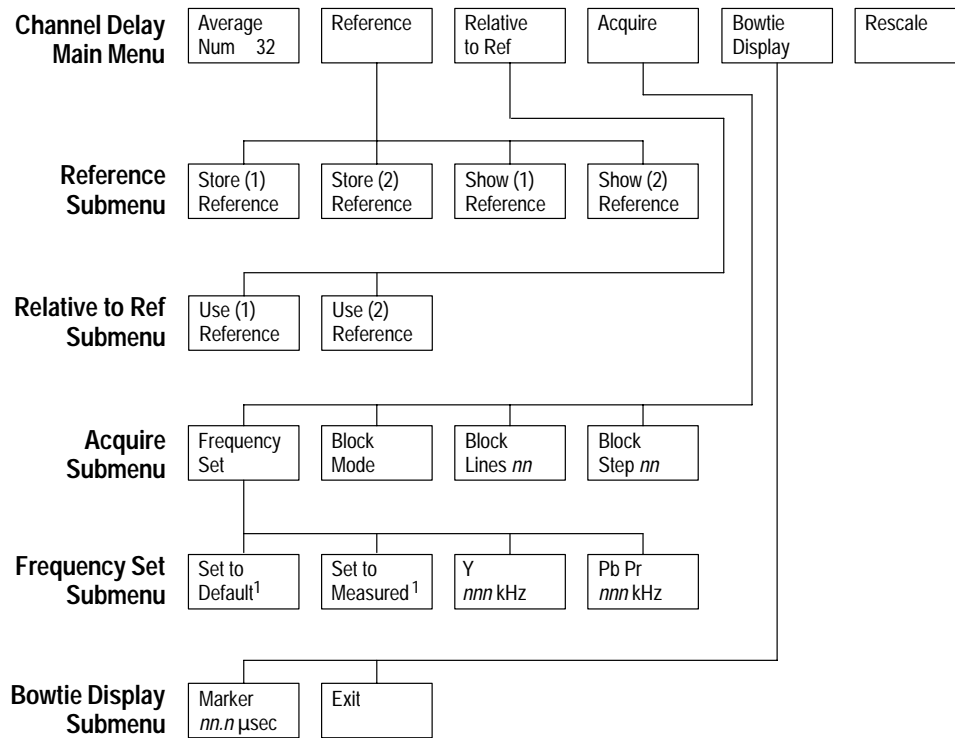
Channel Delay Main Menu

Average Num 32

Reference

Relative to Ref

Acquire

Bowtie Display

Rescale

Reference Submenu

Store (1) Reference

Store (2) Reference

Show (1) Reference

Show (2) Reference

Relative to Ref Submenu

Use (1) Reference

Use (2) Reference

Acquire Submenu

Frequency Set

Block Mode

Block Lines *nn*

Block Step *nn*

Frequency Set Submenu

Set to Default$^1$

Set to Measured$^1$

Y *nnn* kHz

Pb Pr *nnn* kHz

Bowtie Display Submenu

Marker *nn.n* µsec

Exit